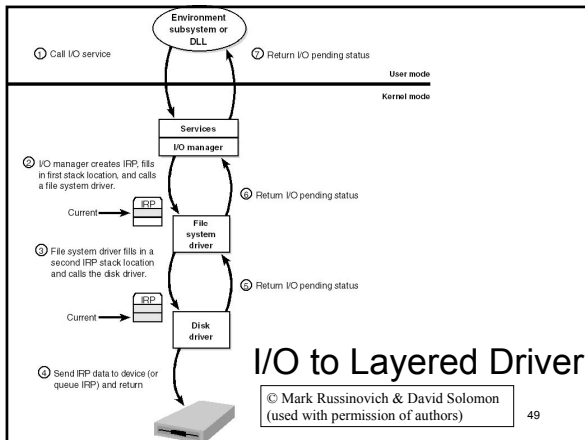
Environment subsystem or DLL

① Call I/O service

⑦ Return I/O pending status

User mode

Kernel mode

Services

I/O manager

② I/O manager creates IRP, fills in first stack location, and calls a file system driver.

IRP

Current

File system driver

⑥ Return I/O pending status

③ File system driver fills in a second IRP stack location and calls the disk driver.

IRP

Current

⑤ Return I/O pending status

Disk driver

④ Send IRP data to device (or queue IRP) and return

I/O to Layered Driver

© Mark Russinovich & David Solomon (used with permission of authors)

49